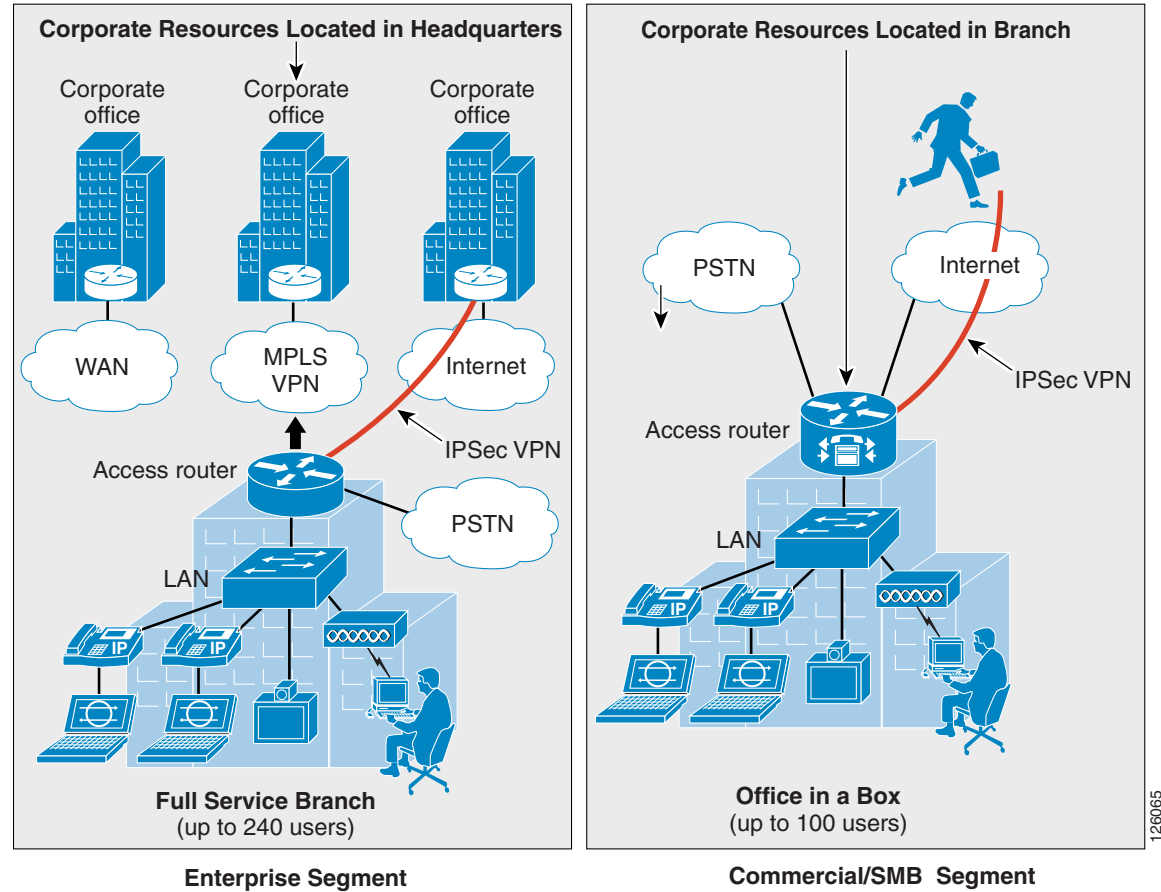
Corporate Resources Located in Headquarters

Corporate office

Corporate office

Corporate office

WAN

MPLS VPN

Internet

IPSec VPN

Access router

PSTN

LAN

IP

IP

Full Service Branch
(up to 240 users)

Enterprise Segment

Corporate Resources Located in Branch

PSTN

Internet

IPSec VPN

Access router

LAN

IP

IP

Office in a Box
(up to 100 users)

Commercial/SMB Segment

126065